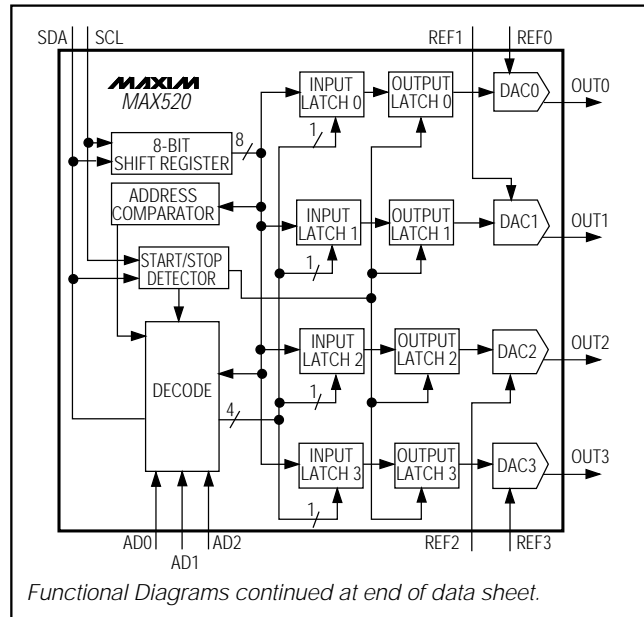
SDA SCL REF1 REF0

MAXIM
MAX520

8-BIT SHIFT REGISTER
8

INPUT LATCH 0
OUTPUT LATCH 0
DAC0
OUT0

1

ADDRESS COMPARATOR

INPUT LATCH 1
OUTPUT LATCH 1
DAC1
OUT1

START/STOP DETECTOR

1

INPUT LATCH 2
OUTPUT LATCH 2
DAC2
OUT2

DECODE

1

4

INPUT LATCH 3
OUTPUT LATCH 3
DAC3
OUT3

1

AD0 AD1 AD2 REF2 REF3

Functional Diagrams continued at end of data sheet.